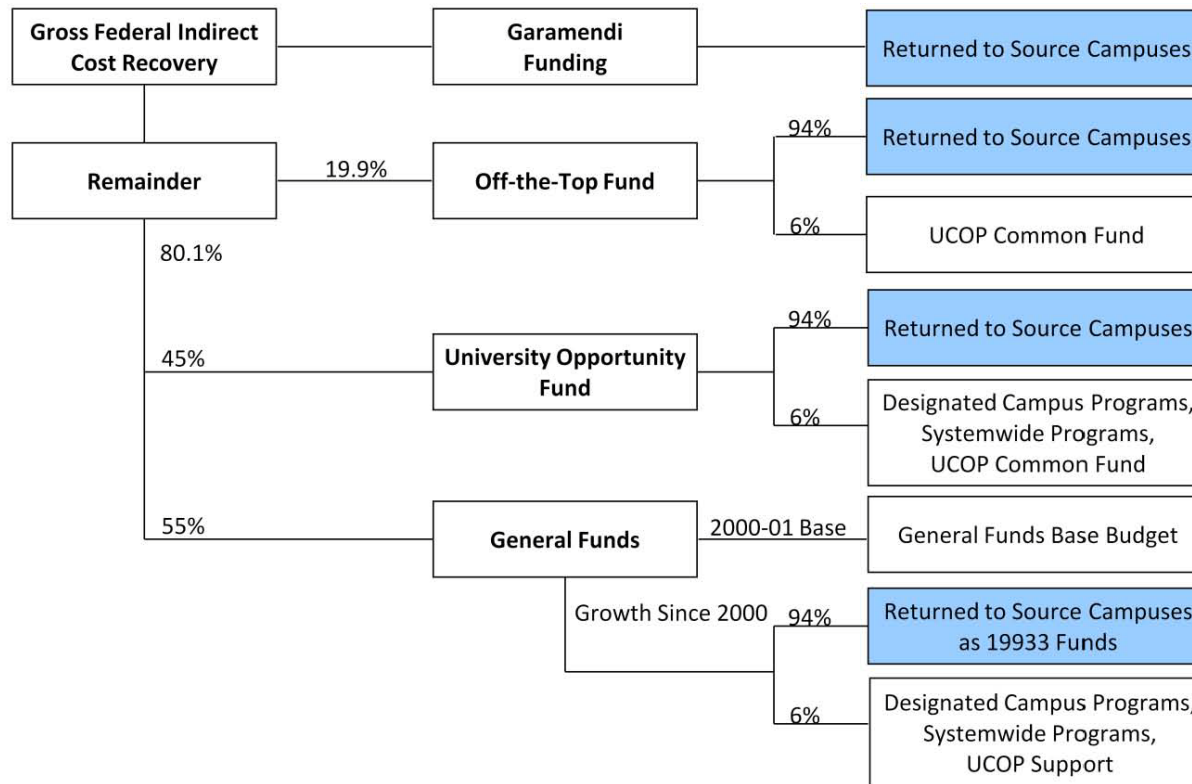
Gross Federal Indirect Cost Recovery

Garamendi Funding

Returned to Source Campuses

Remainder

19.9%

Off-the-Top Fund

94%

Returned to Source Campuses

6%

UCOP Common Fund

80.1%

45%

University Opportunity Fund

94%

Returned to Source Campuses

6%

Designated Campus Programs, Systemwide Programs, UCOP Common Fund

55%

General Funds

2000-01 Base

General Funds Base Budget

Growth Since 2000

94%

Returned to Source Campuses as 19933 Funds

6%

Designated Campus Programs, Systemwide Programs, UCOP Support